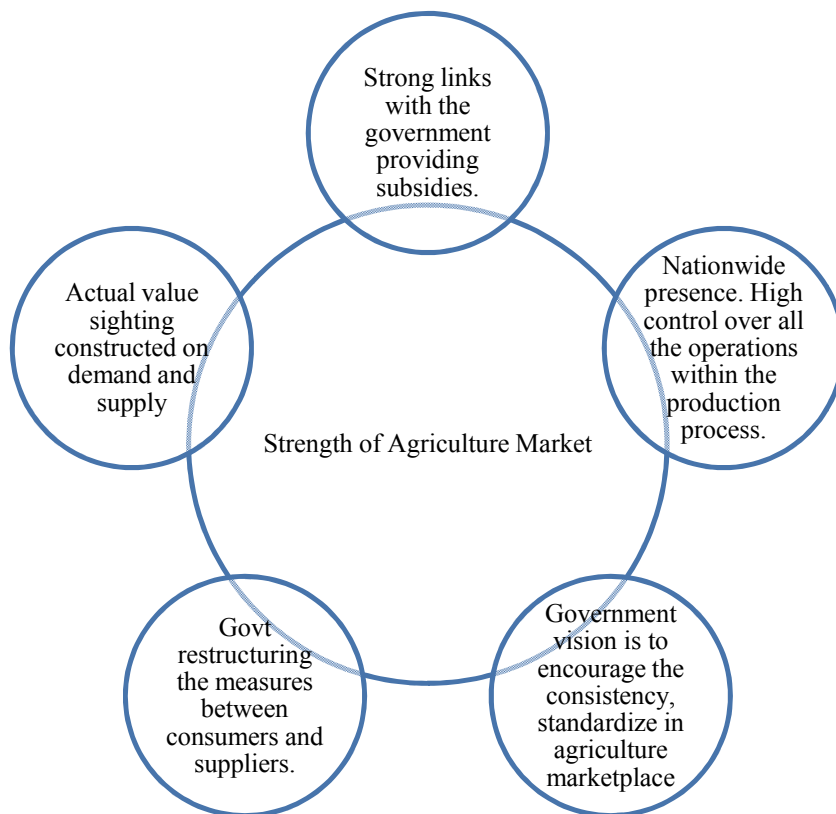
Strong links with the government providing subsidies.

Actual value sighting constructed on demand and supply

Nationwide presence. High control over all the operations within the production process.

Strength of Agriculture Market

Govt restructuring the measures between consumers and suppliers.

Government vision is to encourage the consistency, standardize in agriculture marketplace